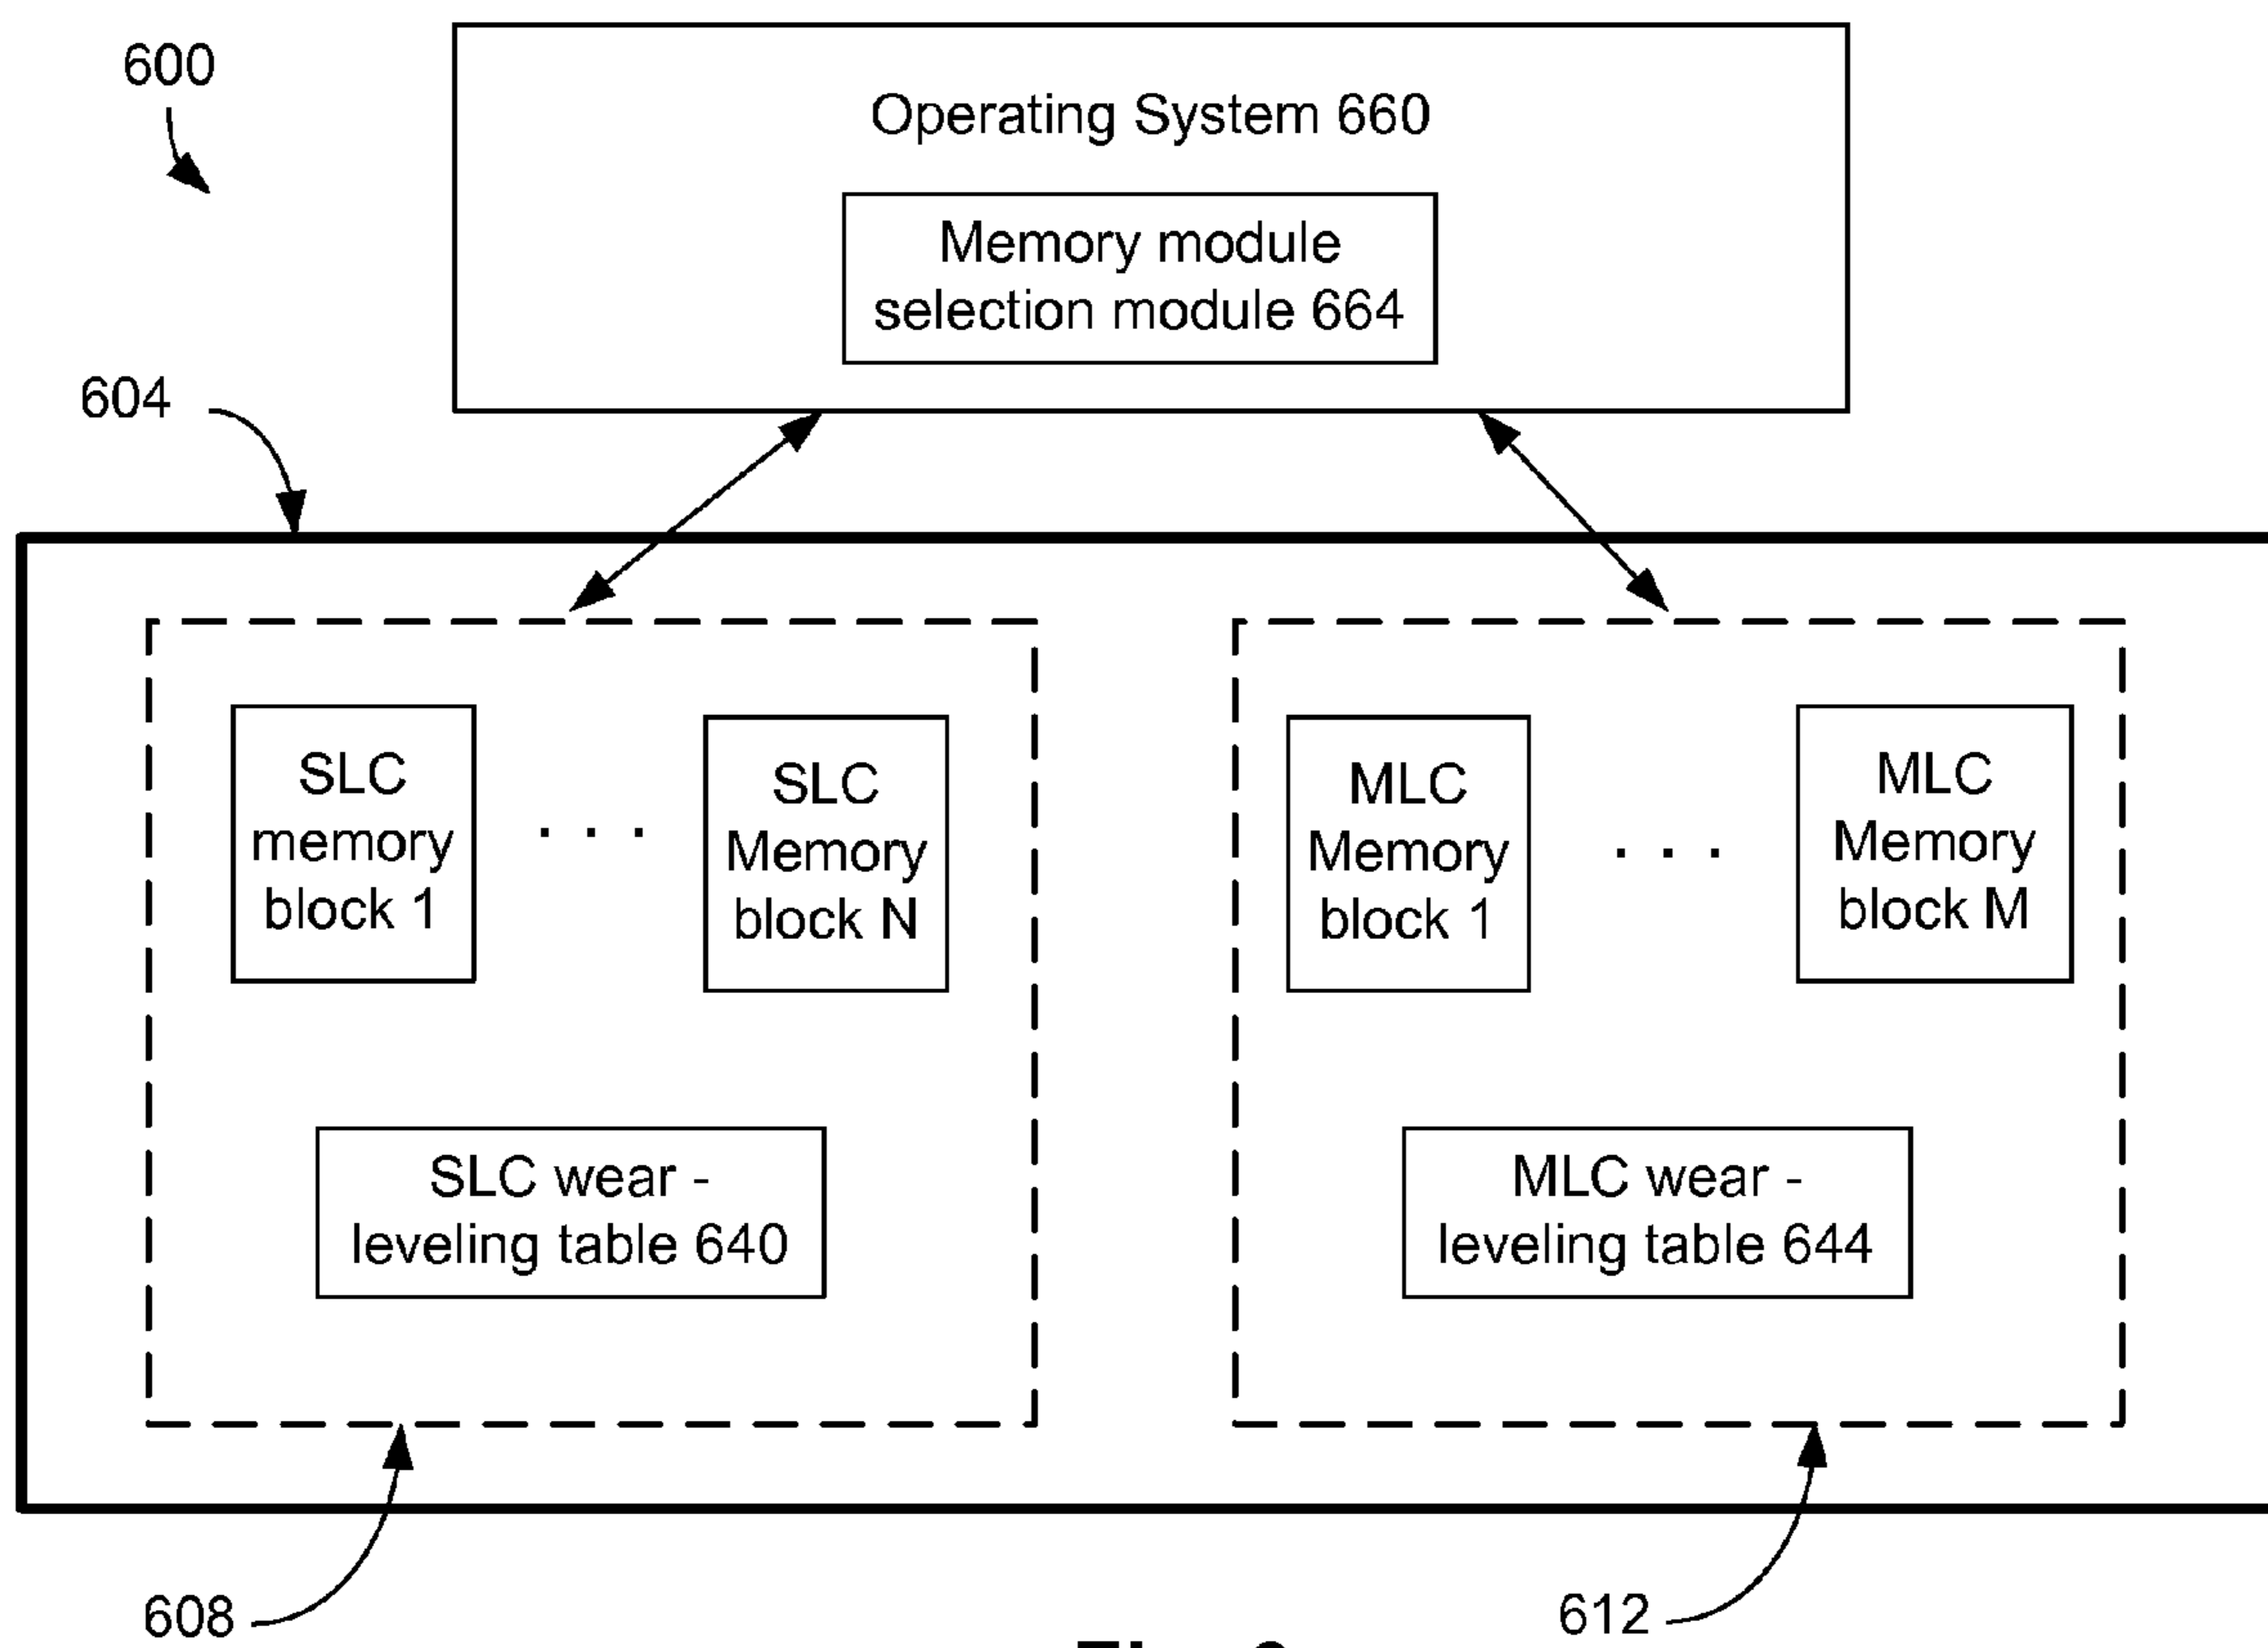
600

Operating System 660

Memory module selection module 664

604

SLC memory block 1

. . .

SLC Memory block N

MLC Memory block 1

. . .

MLC Memory block M

SLC wear - leveling table 640

MLC wear - leveling table 644

608

612

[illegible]